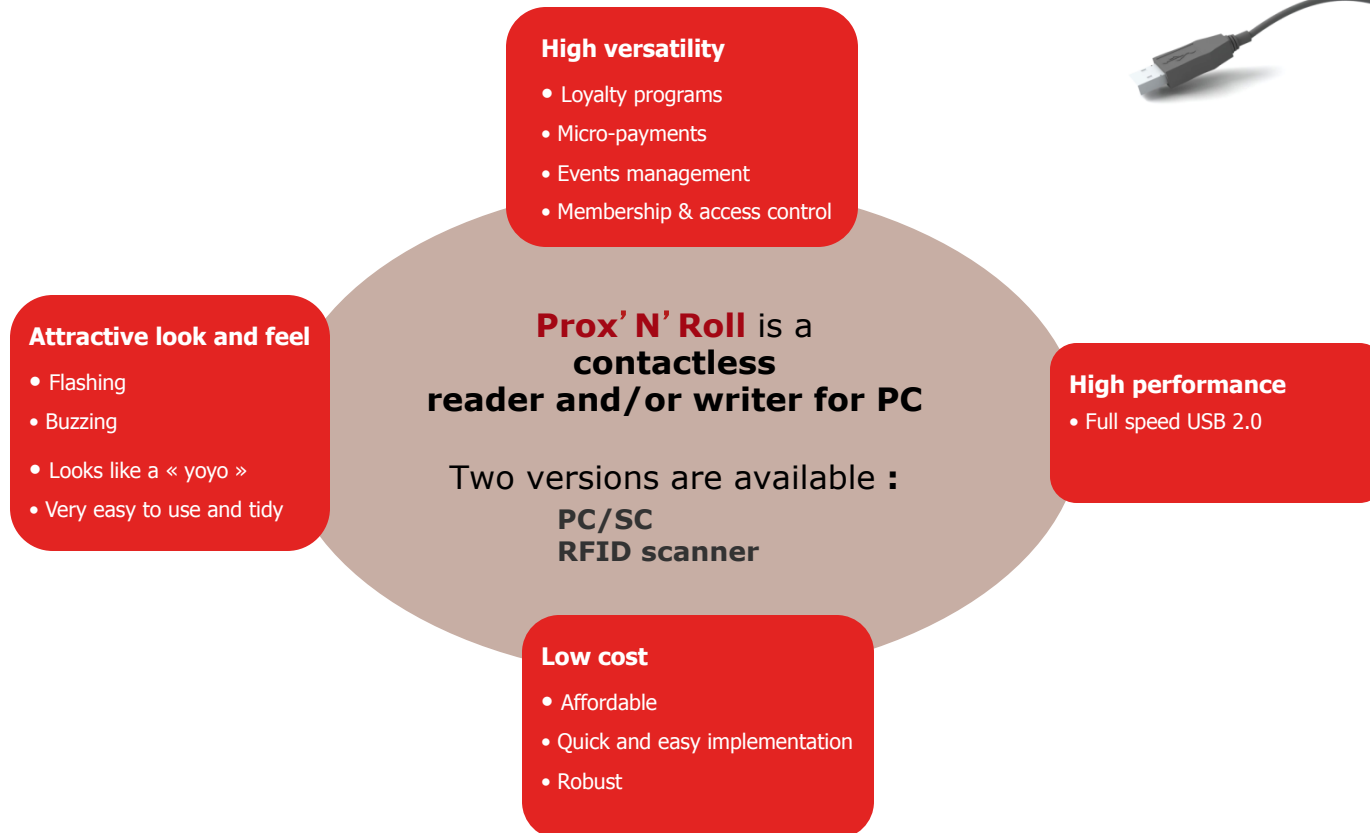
High versatility

• Loyalty programs
• Micro-payments
• Events management
• Membership & access control

Attractive look and feel

• Flashing
• Buzzing
• Looks like a « yoyo »
• Very easy to use and tidy

Prox' N' Roll is a contactless reader and/or writer for PC

Two versions are available :
PC/SC
RFID scanner

High performance

• Full speed USB 2.0

Low cost

• Affordable
• Quick and easy implementation
• Robust